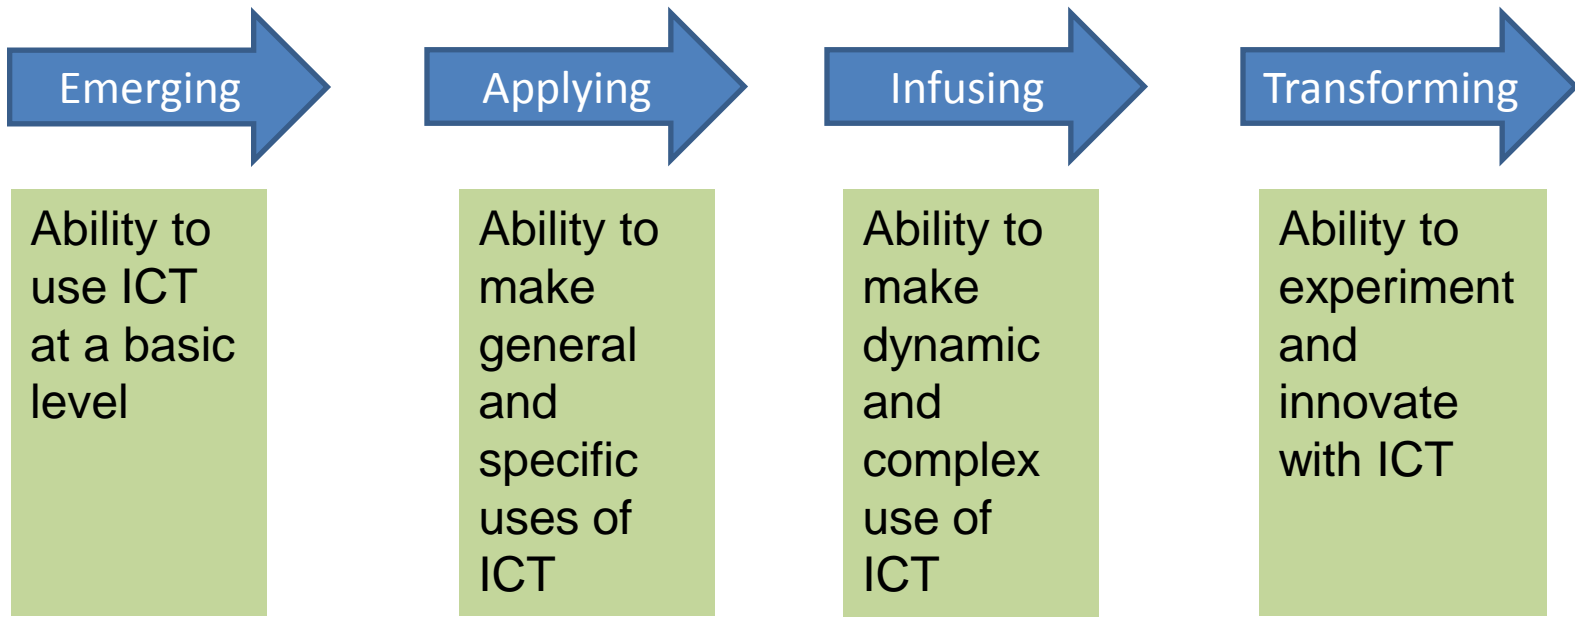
Emerging

Ability to use ICT at a basic level

Applying

Ability to make general and specific uses of ICT

Infusing

Ability to make dynamic and complex use of ICT

Transforming

Ability to experiment and innovate with ICT